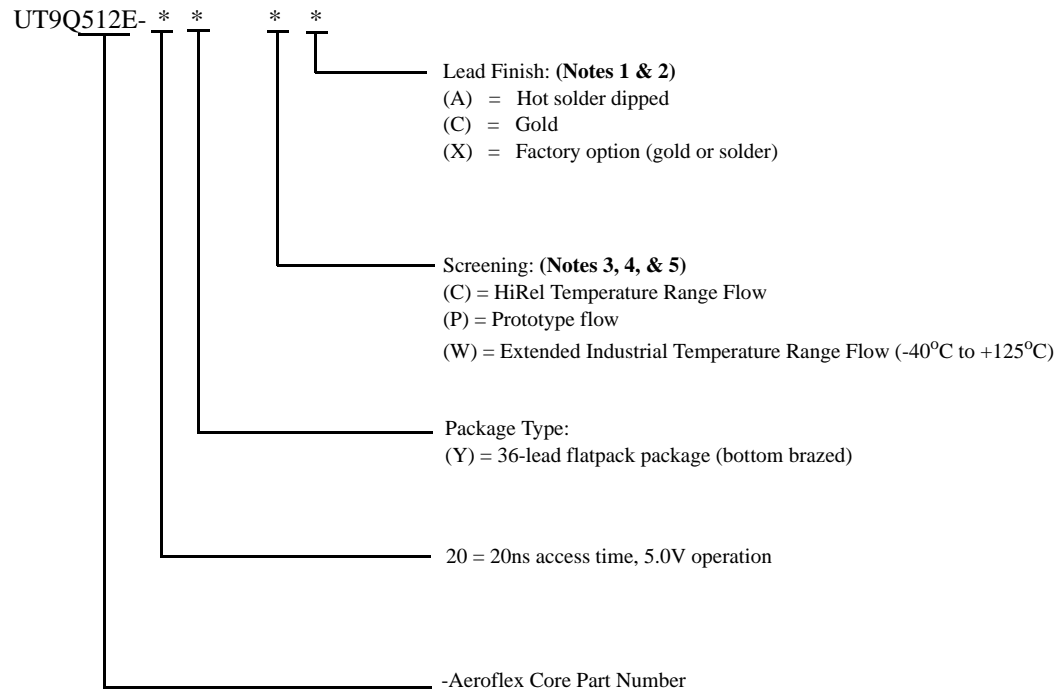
UT9Q512E- * * * *

Lead Finish: **(Notes 1 & 2)**
(A) = Hot solder dipped
(C) = Gold
(X) = Factory option (gold or solder)

Screening: **(Notes 3, 4, & 5)**
(C) = HiRel Temperature Range Flow
(P) = Prototype flow
(W) = Extended Industrial Temperature Range Flow (-40$^{o}$C to +125$^{o}$C)

Package Type:
(Y) = 36-lead flatpack package (bottom brazed)

20 = 20ns access time, 5.0V operation

-Aeroflex Core Part Number